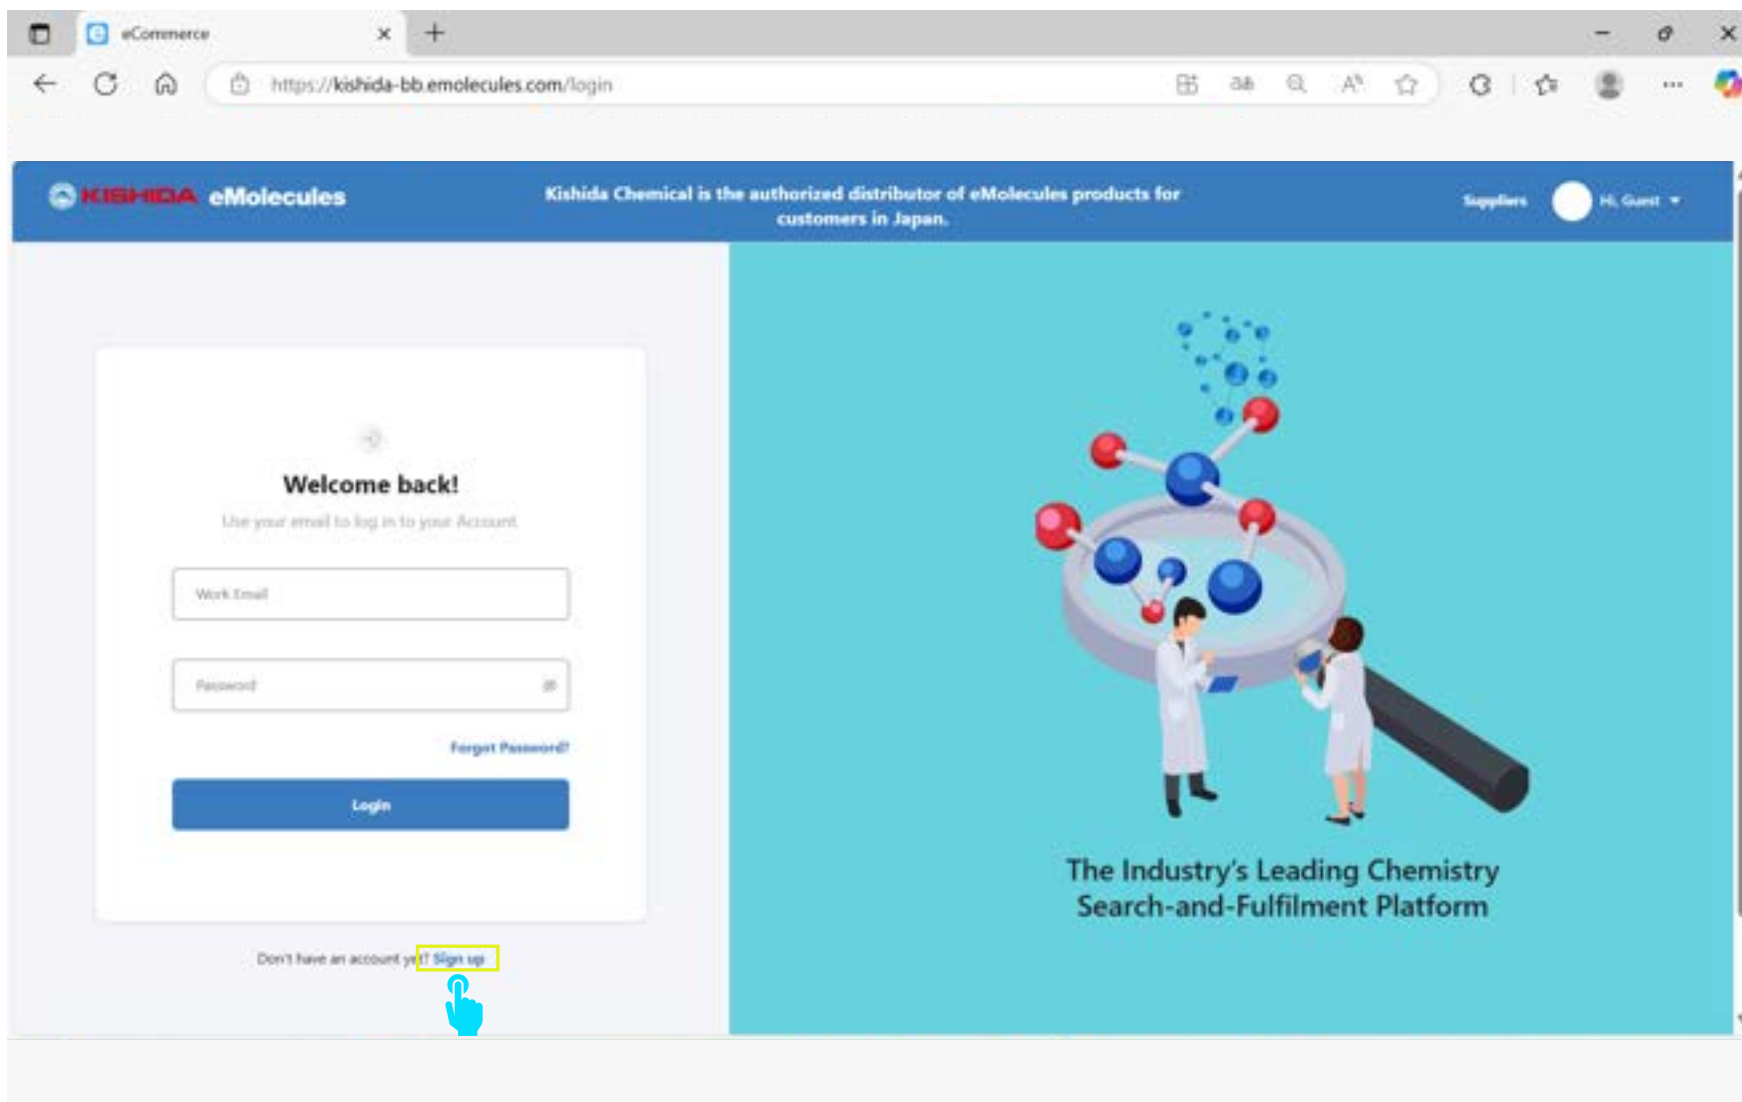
eCommerce

https://kishida-bb.emolecules.com/login

KISHIDA eMolecules

Kishida Chemical is the authorized distributor of eMolecules products for customers in Japan.

Suppliers

Hi, Guest

Welcome back!

Use your email to log in to your Account

Work Email

Password

Forgot Password?

Login

Don't have an account yet? Sign up

The Industry's Leading Chemistry Search-and-Fulfilment Platform